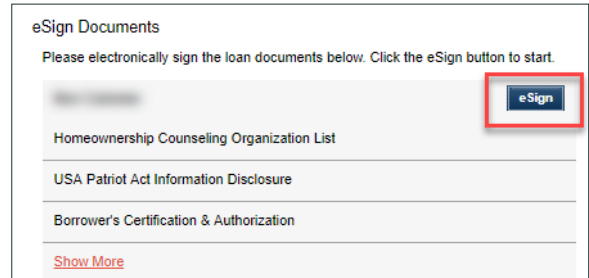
eSign Documents

Please electronically sign the loan documents below. Click the eSign button to start.

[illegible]

eSign

Homeownership Counseling Organization List

USA Patriot Act Information Disclosure

Borrower's Certification & Authorization

Show More